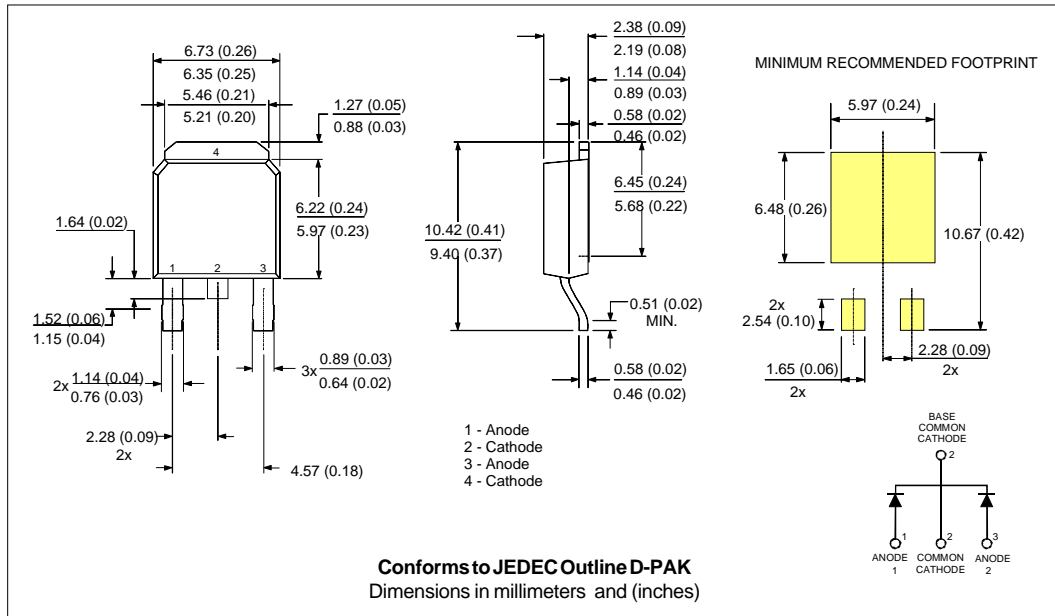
6.73 (0.26)
6.35 (0.25)
5.46 (0.21)
5.21 (0.20)
1.27 (0.05)
0.88 (0.03)
4
6.22 (0.24)
5.97 (0.23)
1.64 (0.02)
1 2 3
1.52 (0.06)
1.15 (0.04)
2x 1.14 (0.04)
0.76 (0.03)
3x 0.89 (0.03)
0.64 (0.02)
2.28 (0.09)
2x
4.57 (0.18)

2.38 (0.09)
2.19 (0.08)
1.14 (0.04)
0.89 (0.03)
0.58 (0.02)
0.46 (0.02)
6.45 (0.24)
5.68 (0.22)
10.42 (0.41)
9.40 (0.37)
0.51 (0.02)
MIN.
0.58 (0.02)
0.46 (0.02)

1 - Anode
2 - Cathode
3 - Anode
4 - Cathode

MINIMUM RECOMMENDED FOOTPRINT
5.97 (0.24)
6.48 (0.26)
10.67 (0.42)
2x
2.54 (0.10)
2.28 (0.09)
2x
1.65 (0.06)
2x

BASE
COMMON
CATHODE
2
1
2
3
ANODE
1
COMMON
CATHODE
ANODE
2

Conforms to JEDEC Outline D-PAK
Dimensions in millimeters and (inches)